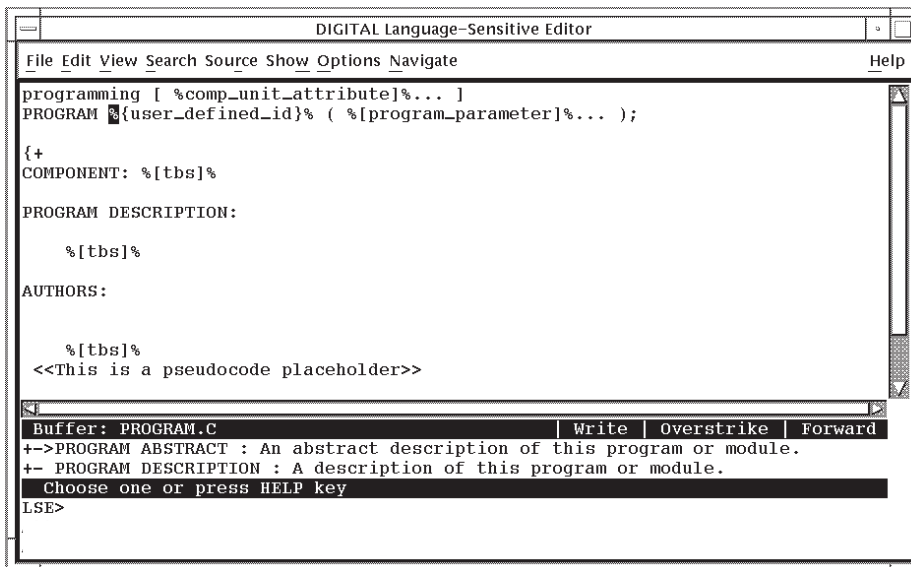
DIGITAL Language-Sensitive Editor

File Edit View Search Source Show Options Navigate Help

programming [ %comp_unit_attribute]%... ]
PROGRAM %{user_defined_id}% ( %[program_parameter]%... );

{+
COMPONENT: %[tbs]%

PROGRAM DESCRIPTION:

%[tbs]%

AUTHORS:

%[tbs]%
<<This is a pseudocode placeholder>>

Buffer: PROGRAM.C | Write | Overstrike | Forward
+->PROGRAM ABSTRACT : An abstract description of this program or module.
+- PROGRAM DESCRIPTION : A description of this program or module.
Choose one or press HELP key
LSE>